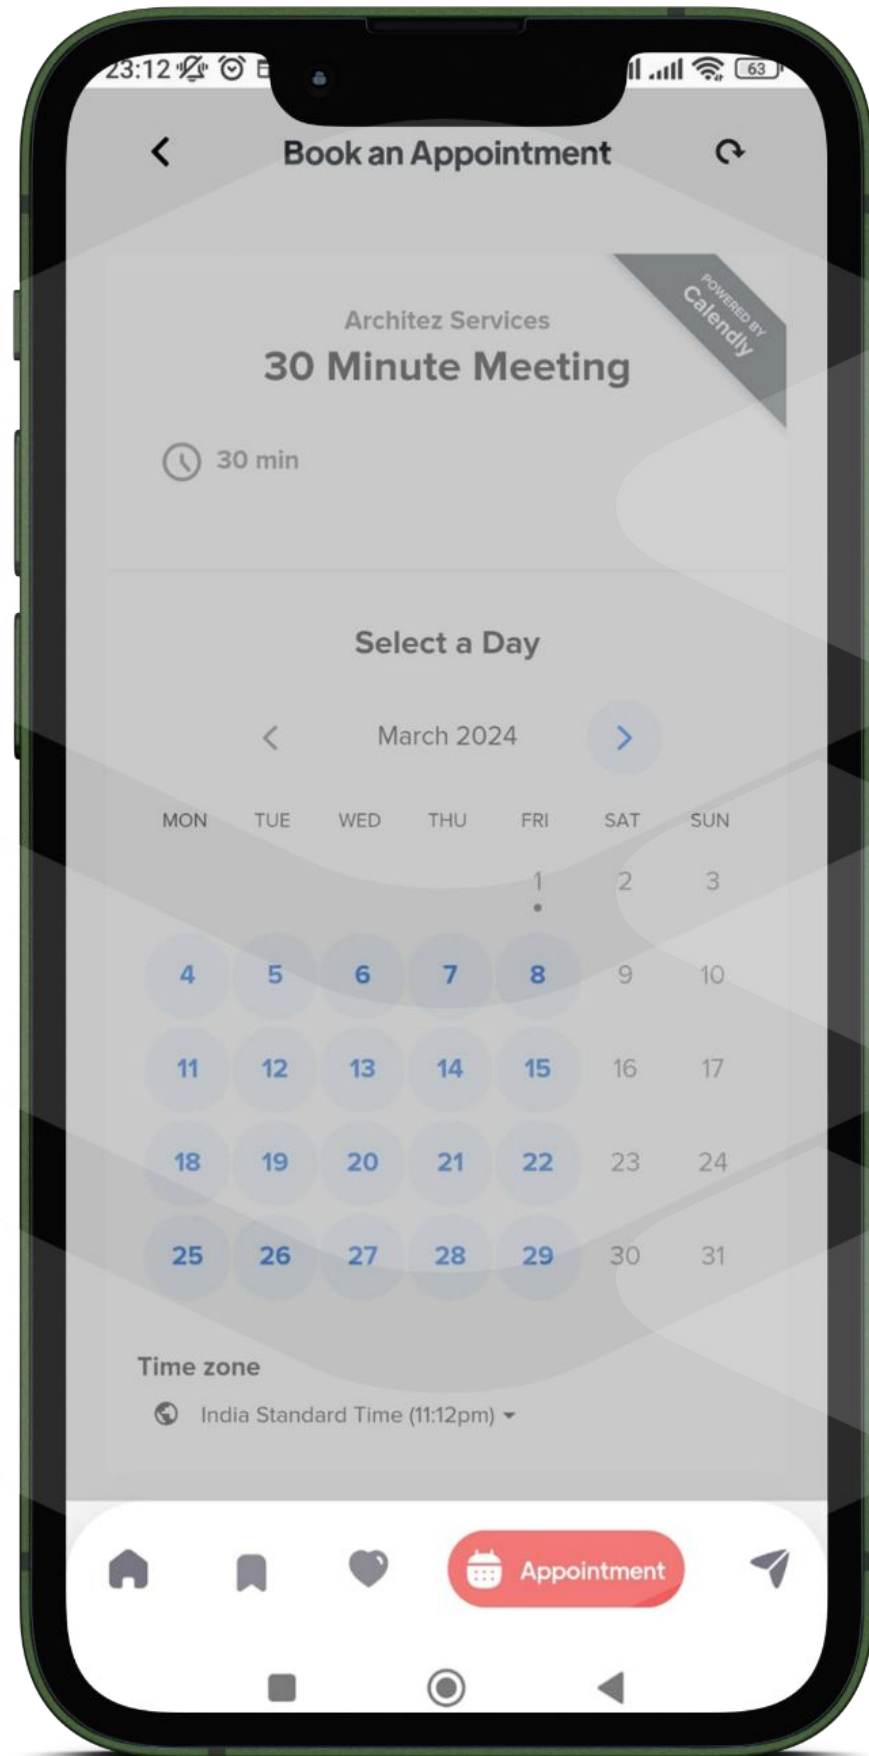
23:12 63

Book an Appointment

POWERED BY Calendly

Architez Services

30 Minute Meeting

30 min

Select a Day

March 2024

| MON | TUE | WED | THU | FRI | SAT | SUN |
|---|---|---|---|---|---|---|
| | | | | 1 | 2 | 3 |
| 4 | 5 | 6 | 7 | 8 | 9 | 10 |
| 11 | 12 | 13 | 14 | 15 | 16 | 17 |
| 18 | 19 | 20 | 21 | 22 | 23 | 24 |
| 25 | 26 | 27 | 28 | 29 | 30 | 31 |

Time zone

India Standard Time (11:12pm)

Appointment